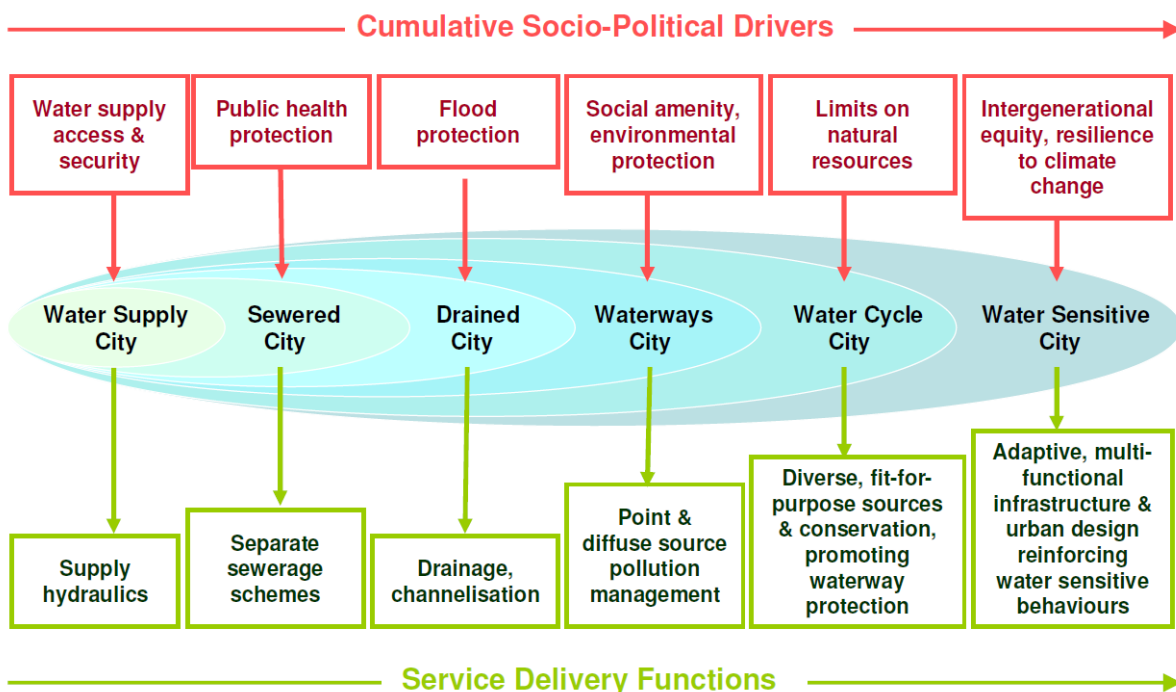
Cumulative Socio-Political Drivers

Water supply access & security

Public health protection

Flood protection

Social amenity, environmental protection

Limits on natural resources

Intergenerational equity, resilience to climate change

Water Supply City

Sewered City

Drained City

Waterways City

Water Cycle City

Water Sensitive City

Supply hydraulics

Separate sewerage schemes

Drainage, channelisation

Point & diffuse source pollution management

Diverse, fit-for-purpose sources & conservation, promoting waterway protection

Adaptive, multi-functional infrastructure & urban design reinforcing water sensitive behaviours

Service Delivery Functions